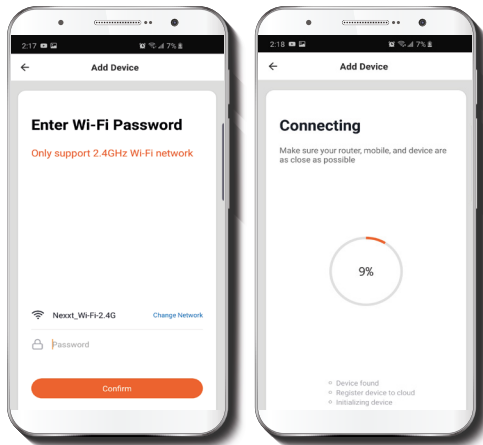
2:17

7%

←

Add Device

Enter Wi-Fi Password

Only support 2.4GHz Wi-Fi network

Nexxt_Wi-Fi-2.4G

Change Network

Password

Confirm

2:18

7%

←

Add Device

Connecting

Make sure your router, mobile, and device are as close as possible

9%

Device found

Register device to cloud

Initializing device